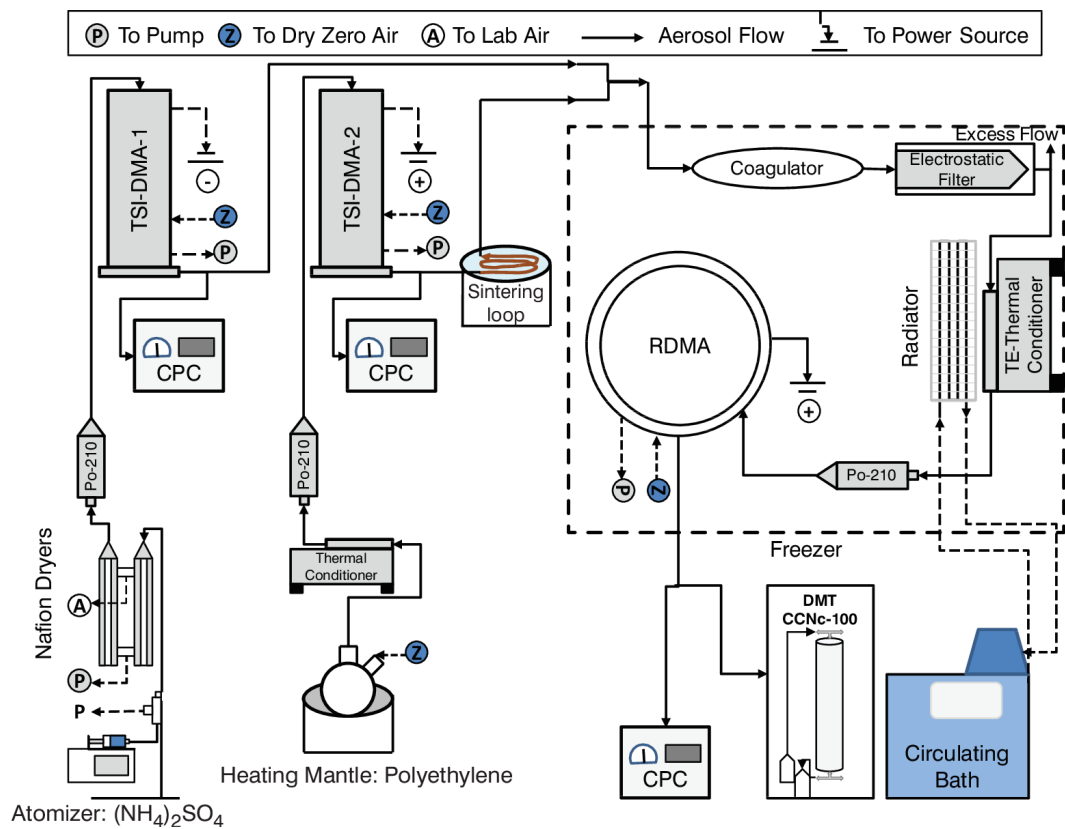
P To Pump Z To Dry Zero Air A To Lab Air Aerosol Flow To Power Source

TSI-DMA-1
-
Z
P
CPC

TSI-DMA-2
+
Z
P
CPC

Sintering loop

Excess Flow
Coagulator
Electrostatic Filter

RDMA
+
P
Z

Radiator
TE-Thermal Conditioner

Po-210
Po-210
Po-210

Freezer

Nafion Dryers
A
P
P

Thermal Conditioner
Z

Heating Mantle: Polyethylene

Atomizer: $(NH_4)_2SO_4$

CPC

DMT CCNc-100

Circulating Bath